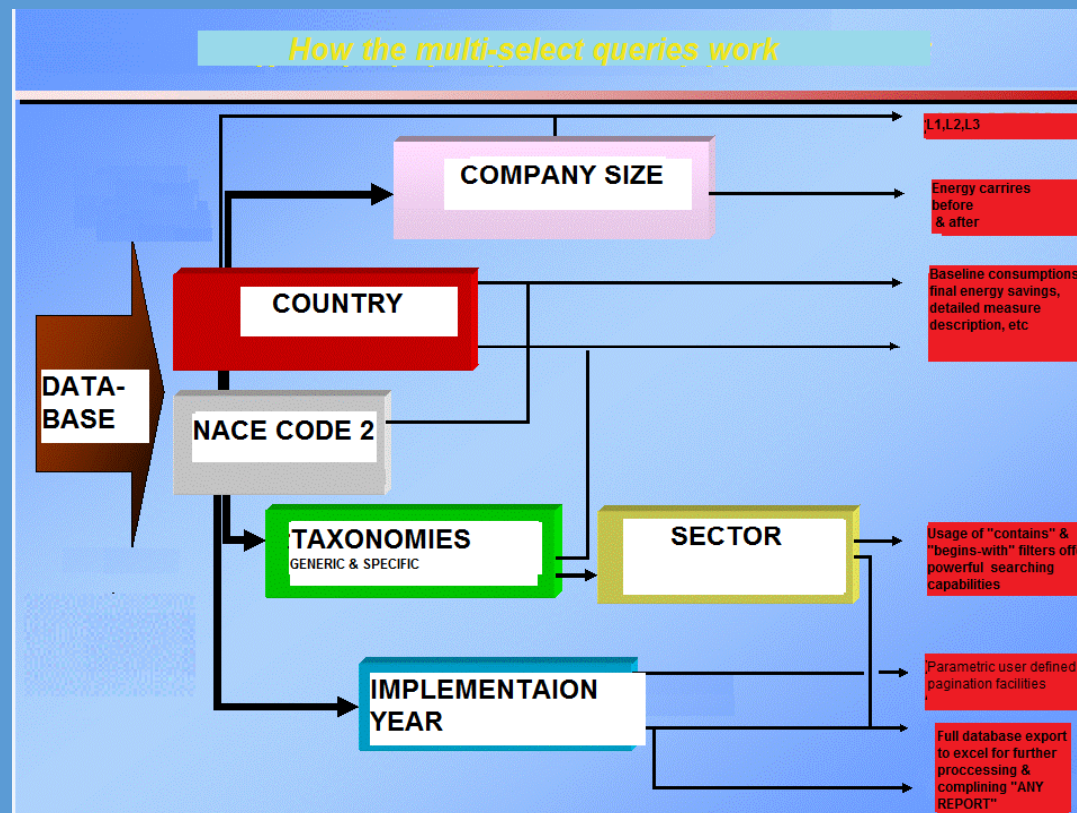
How the multi-select queries work

DATA-BASE

COMPANY SIZE

COUNTRY

NACE CODE 2

TAXONOMIES
GENERIC & SPECIFIC

SECTOR

IMPLEMENTAION YEAR

L1,L2,L3

Energy carrires before & after

Baseline consumptions final energy savings, detailed measure description, etc

Usage of "contains" & "begins-with" filters off powerful searching capabilities

Parametric user defined pagination facilities

Full database export to excel for further proccessing & complining "ANY REPORT"